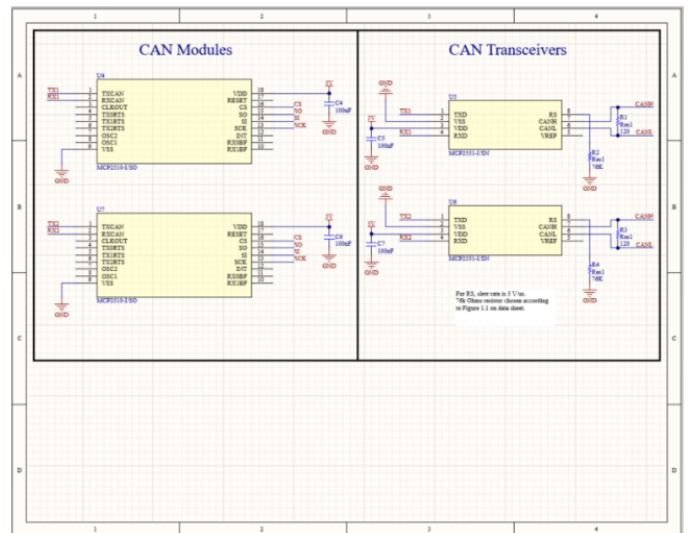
1 2 3 4

A

B

C

D

CAN Modules

U4
TX1
RX1
TXCAN
RXCAN
CLKOUT
TX0RTS
TX1RTS
TX2RTS
OSC2
OSC1
VSS
VDD
RESET
CS
SO
SI
SCK
INT
RX0BF
RX1BF
MCP2510-I/SO
5V
C4
100nF
CS
SO
SI
SCK
GND
GND

U?
TX2
RX2
TXCAN
RXCAN
CLKOUT
TX0RTS
TX1RTS
TX2RTS
OSC2
OSC1
VSS
VDD
RESET
CS
SO
SI
SCK
INT
RX0BF
RX1BF
MCP2510-I/SO
5V
C6
100nF
CS
SO
SI
SCK
GND
GND

CAN Transceivers

GND
U5
TX1
RX1
5V
C5
100nF
GND
TXD
VSS
VDD
RXD
RS
CANH
CANL
VREF
MCP2551-I/SN
R1
Res1
120
CANH
CANL
R2
Res1
74K
GND

GND
U6
TX2
RX2
5V
C7
100nF
GND
TXD
VSS
VDD
RXD
RS
CANH
CANL
VREF
MCP2551-I/SN
R3
Res1
120
CANH
CANL
R4
Res1
74K
GND

For RS, slew rate is 5 V/us.
74k Ohms resistor chosen according to Figure 1.1 on data sheet.

1 2 3 4